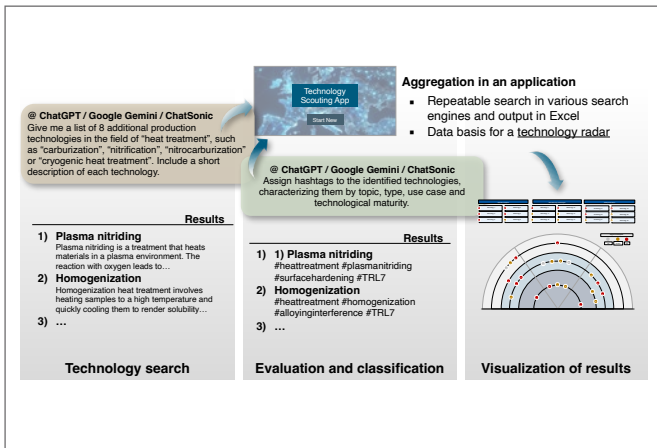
Technology Scouting App

Start Now

Aggregation in an application

- Repeatable search in various search engines and output in Excel
- Data basis for a technology radar

@ ChatGPT / Google Gemini / ChatSonic
Give me a list of 8 additional production technologies in the field of "heat treatment", such as "carburization", "nitrification", "nitrocarburization" or "cryogenic heat treatment". Include a short description of each technology.

@ ChatGPT / Google Gemini / ChatSonic
Assign hashtags to the identified technologies, characterizing them by topic, type, use case and technological maturity.

Results

1) Plasma nitriding
Plasma nitriding is a treatment that heats materials in a plasma environment. The reaction with oxygen leads to…

2) Homogenization
Homogenization heat treatment involves heating samples to a high temperature and quickly cooling them to render solubility…

3) …

Technology search

Results

1) 1) Plasma nitriding
#heattreatment #plasmanitriding #surfacehardening #TRL7

2) Homogenization
#heattreatment #homogenization #alloyinginterference #TRL7

3) …

Evaluation and classification

Visualization of results